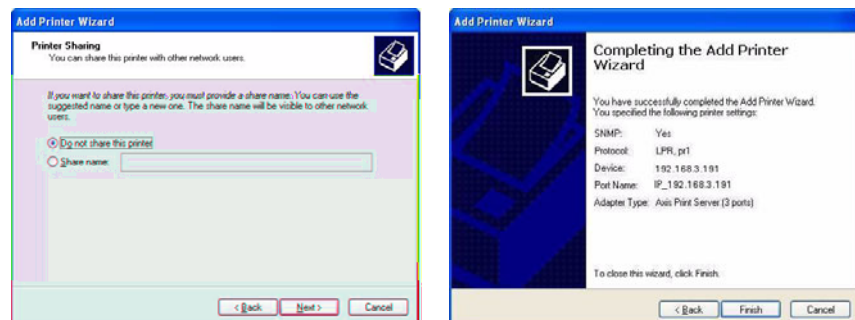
Add Printer Wizard

Printer Sharing
You can share this printer with other network users.

If you want to share this printer, you must provide a share name. You can use the suggested name or type a new one. The share name will be visible to other network users.

Do not share this printer

Share name:

< Back
Next >
Cancel

Add Printer Wizard

Completing the Add Printer Wizard

You have successfully completed the Add Printer Wizard. You specified the following printer settings:

| | |
|---|---|
| SNMP: | Yes |
| Protocol: | LPR, pr1 |
| Device: | 192.168.3.191 |
| Port Name: | IP_192.168.3.191 |
| Adapter Type: | Axis Print Server (3 ports) |

To close this wizard, click Finish.

< Back
Finish
Cancel